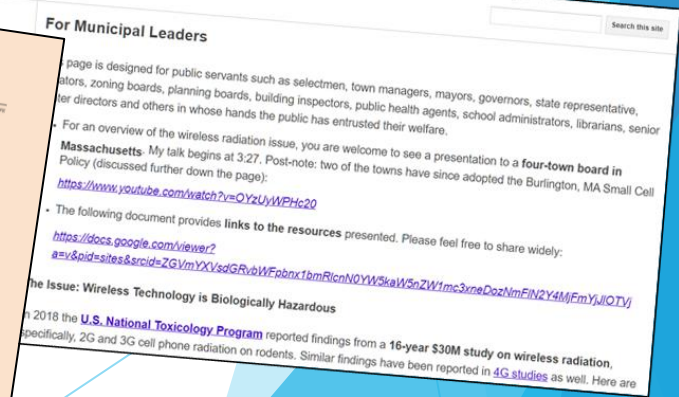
For Municipal Leaders

Search this site

page is designed for public servants such as selectmen, town managers, mayors, governors, state representative, ators, zoning boards, planning boards, building inspectors, public health agents, school administrators, librarians, senior ter directors and others in whose hands the public has entrusted their welfare.

- For an overview of the wireless radiation issue, you are welcome to see a presentation to a **four-town board in Massachusetts**. My talk begins at 3:27. Post-note: two of the towns have since adopted the Burlington, MA Small Cell Policy (discussed further down the page):
https://www.youtube.com/watch?v=OYzUyWPHc20

- The following document provides **links to the resources** presented. Please feel free to share widely:
https://docs.google.com/viewer?a=v&pid=sites&srcid=ZGVmYXVsdGRvbWFpbnx1bmRlcnN0YW5kaW5nZW1mc3xneDozNmFlN2Y4MjFmYjJlOTVj

he Issue: Wireless Technology is Biologically Hazardous

n 2018 the **U.S. National Toxicology Program** reported findings from a **16-year $30M study on wireless radiation**, specifically, 2G and 3G cell phone radiation on rodents. Similar findings have been reported in 4G studies as well. Here are